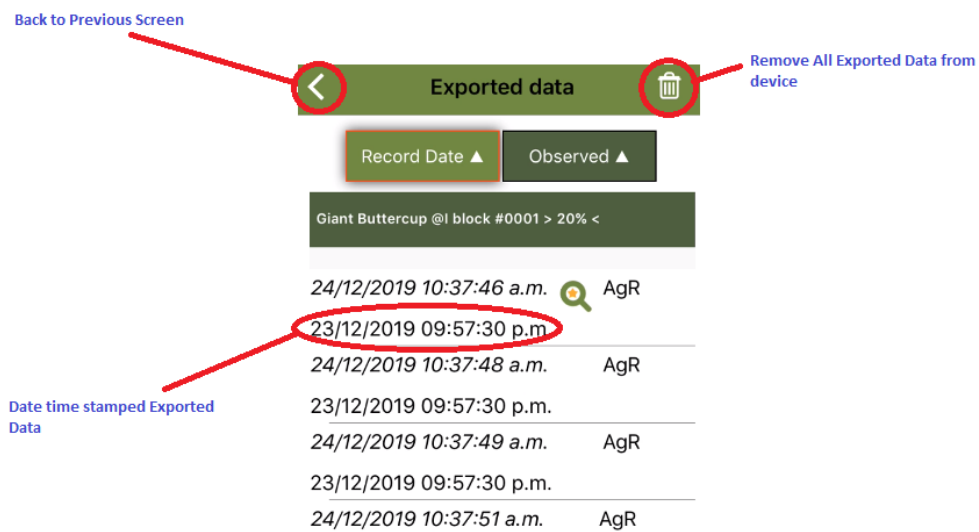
Back to Previous Screen

Remove All Exported Data from device

Exported data

Record Date ▲

Observed ▲

Giant Buttercup @l block #0001 > 20% <

24/12/2019 10:37:46 a.m.

AgR

23/12/2019 09:57:30 p.m

24/12/2019 10:37:48 a.m.

AgR

23/12/2019 09:57:30 p.m.

24/12/2019 10:37:49 a.m.

AgR

23/12/2019 09:57:30 p.m.

24/12/2019 10:37:51 a.m.

AgR

Date time stamped Exported Data